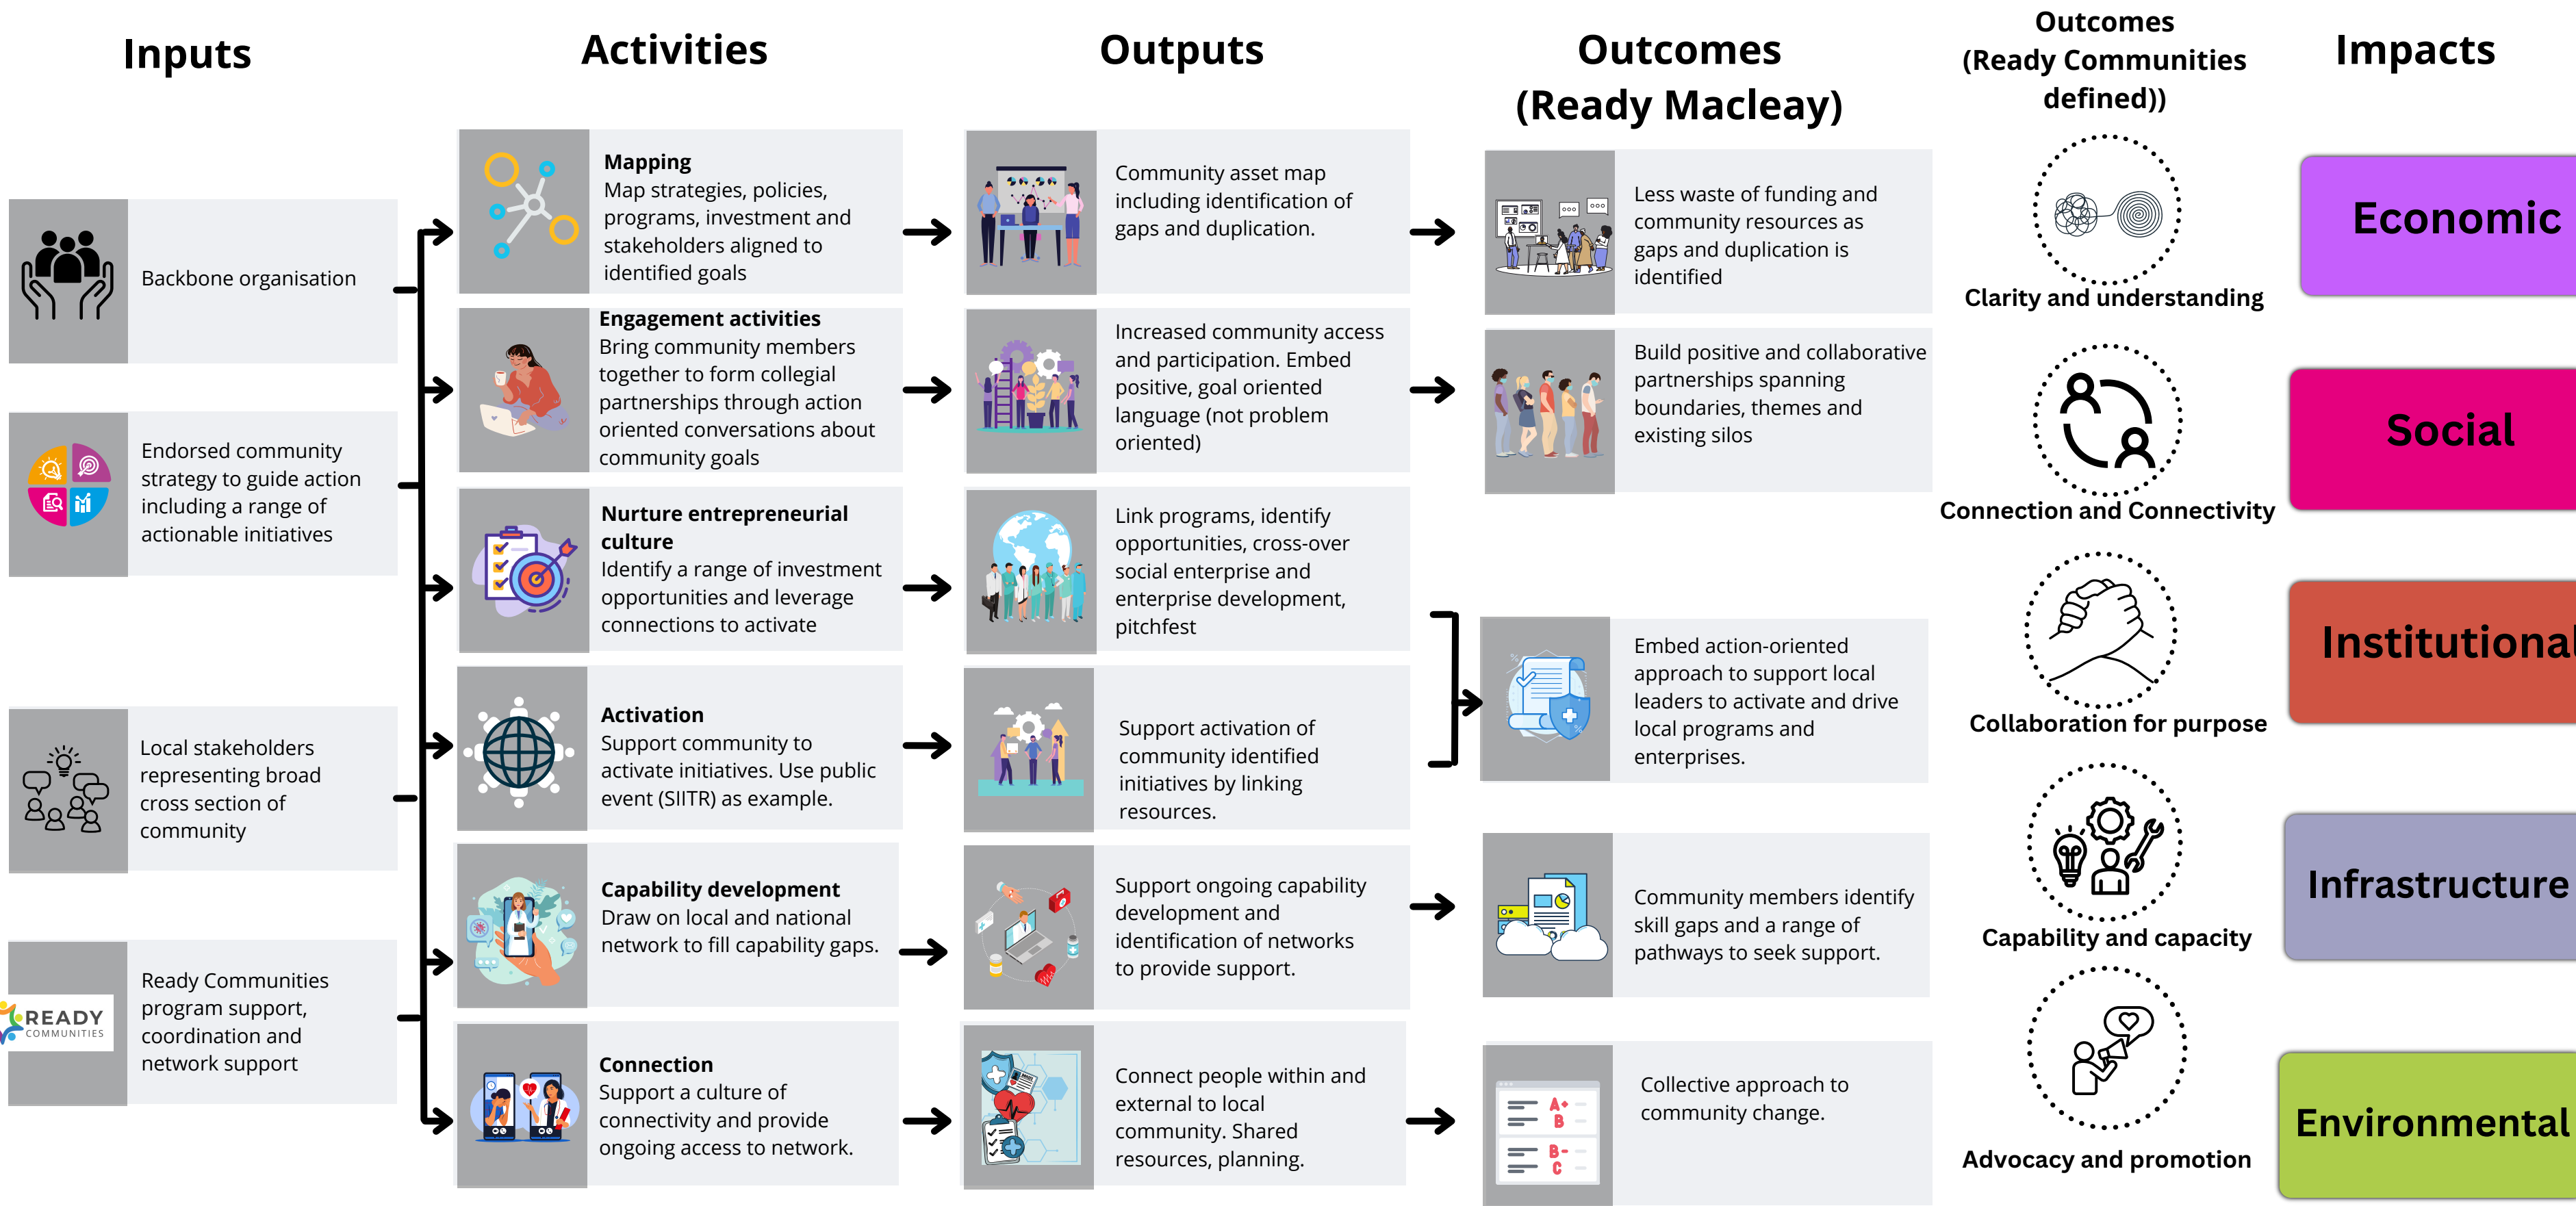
Inputs

Activities

Outputs

Outcomes (Ready Macleay)

Outcomes (Ready Communities defined))

Impacts

Backbone organisation

Endorsed community strategy to guide action including a range of actionable initiatives

Local stakeholders representing broad cross section of community

READY COMMUNITIES

Ready Communities program support, coordination and network support

Mapping
Map strategies, policies, programs, investment and stakeholders aligned to identified goals

Engagement activities
Bring community members together to form collegial partnerships through action oriented conversations about community goals

Nurture entrepreneurial culture
Identify a range of investment opportunities and leverage connections to activate

Activation
Support community to activate initiatives. Use public event (SIITR) as example.

Capability development
Draw on local and national network to fill capability gaps.

Connection
Support a culture of connectivity and provide ongoing access to network.

Community asset map including identification of gaps and duplication.

Increased community access and participation. Embed positive, goal oriented language (not problem oriented)

Link programs, identify opportunities, cross-over social enterprise and enterprise development, pitchfest

Support activation of community identified initiatives by linking resources.

Support ongoing capability development and identification of networks to provide support.

Connect people within and external to local community. Shared resources, planning.

Less waste of funding and community resources as gaps and duplication is identified

Build positive and collaborative partnerships spanning boundaries, themes and existing silos

Embed action-oriented approach to support local leaders to activate and drive local programs and enterprises.

Community members identify skill gaps and a range of pathways to seek support.

Collective approach to community change.

Clarity and understanding

Connection and Connectivity

Collaboration for purpose

Capability and capacity

Advocacy and promotion

Economic

Social

Institutional

Infrastructure

Environmental